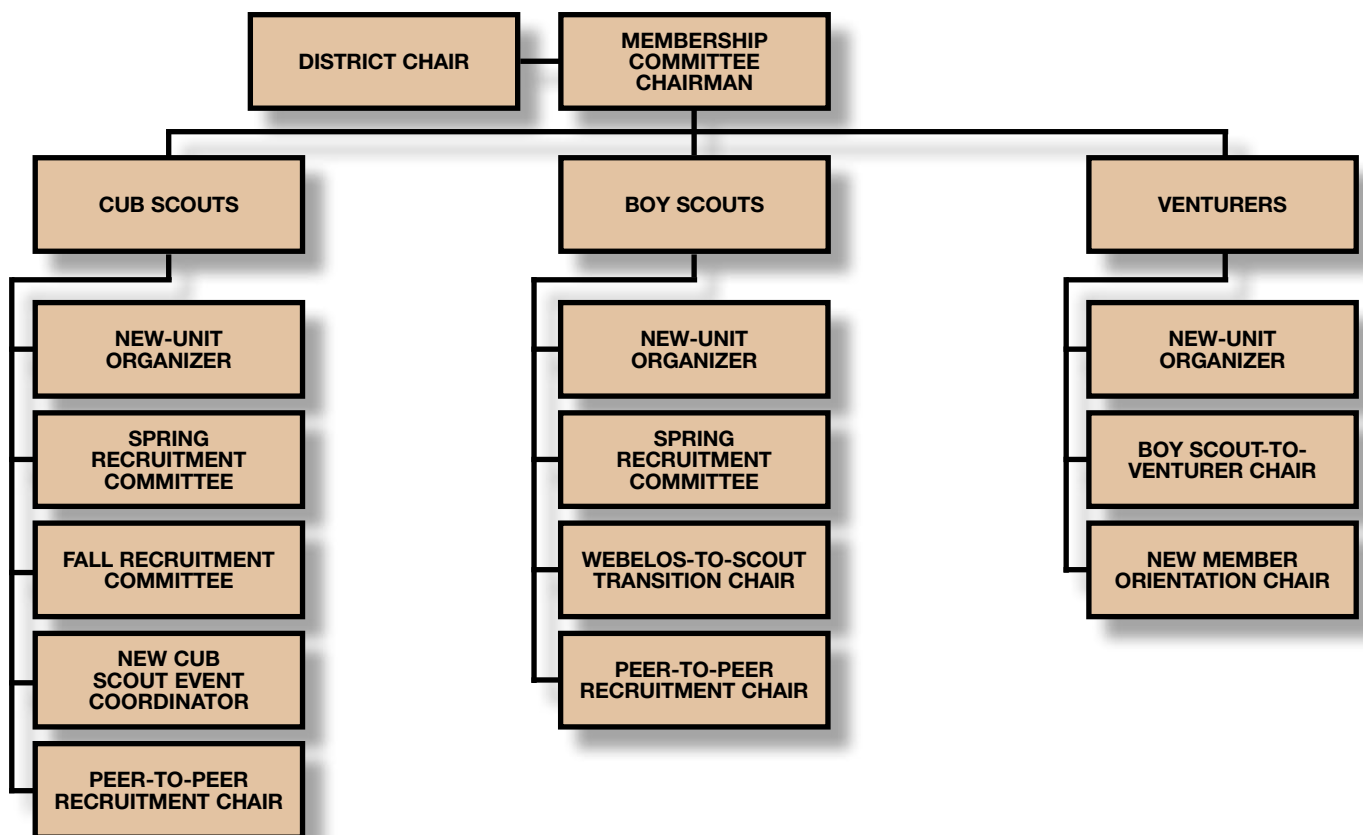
DISTRICT CHAIR

MEMBERSHIP COMMITTEE CHAIRMAN

CUB SCOUTS

BOY SCOUTS

VENTURERS

NEW-UNIT ORGANIZER

SPRING RECRUITMENT COMMITTEE

FALL RECRUITMENT COMMITTEE

NEW CUB SCOUT EVENT COORDINATOR

PEER-TO-PEER RECRUITMENT CHAIR

NEW-UNIT ORGANIZER

SPRING RECRUITMENT COMMITTEE

WEBELOS-TO-SCOUT TRANSITION CHAIR

PEER-TO-PEER RECRUITMENT CHAIR

NEW-UNIT ORGANIZER

BOY SCOUT-TO-VENTURER CHAIR

NEW MEMBER ORIENTATION CHAIR